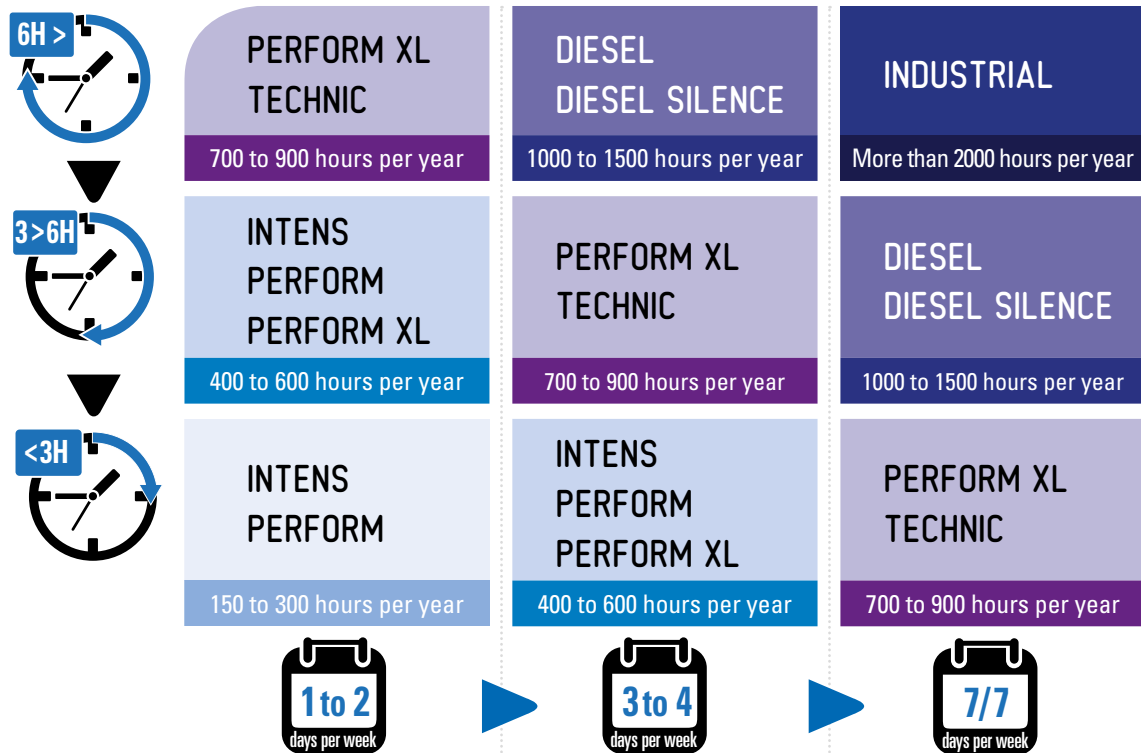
6H >

PERFORM XL
TECHNIC

700 to 900 hours per year

DIESEL
DIESEL SILENCE

1000 to 1500 hours per year

INDUSTRIAL

More than 2000 hours per year

3>6H

INTENS
PERFORM
PERFORM XL

400 to 600 hours per year

PERFORM XL
TECHNIC

700 to 900 hours per year

DIESEL
DIESEL SILENCE

1000 to 1500 hours per year

<3H

INTENS
PERFORM

150 to 300 hours per year

INTENS
PERFORM
PERFORM XL

400 to 600 hours per year

PERFORM XL
TECHNIC

700 to 900 hours per year

1 to 2
days per week

3 to 4
days per week

7/7
days per week